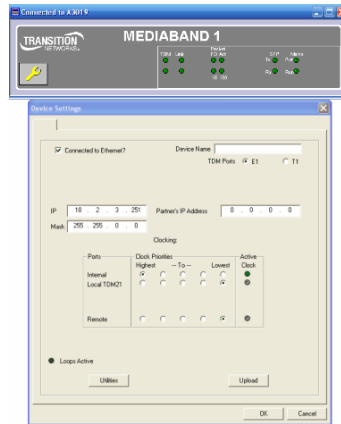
Connected to A3019

TRANSITION NETWORKS

MEDIABAND 1

TDM Link

Packet FD Act

10 100

STP Nc

Alarm Pwr

Rx Rem

Device Settings

Connected to Ethernet?

Device Name

TDM Ports E1 T1

IP 10 . 2 . 3 . 251

Partner's IP Address 0 . 0 . 0 . 0

Mask 255 . 255 . 0 . 0

Clocking:

Ports

Clock Priorities

Highest -- To -- Lowest

Active Clock

Internal

Local TDM21

Remote

Loops Active

Utilities

Upload

OK

Cancel